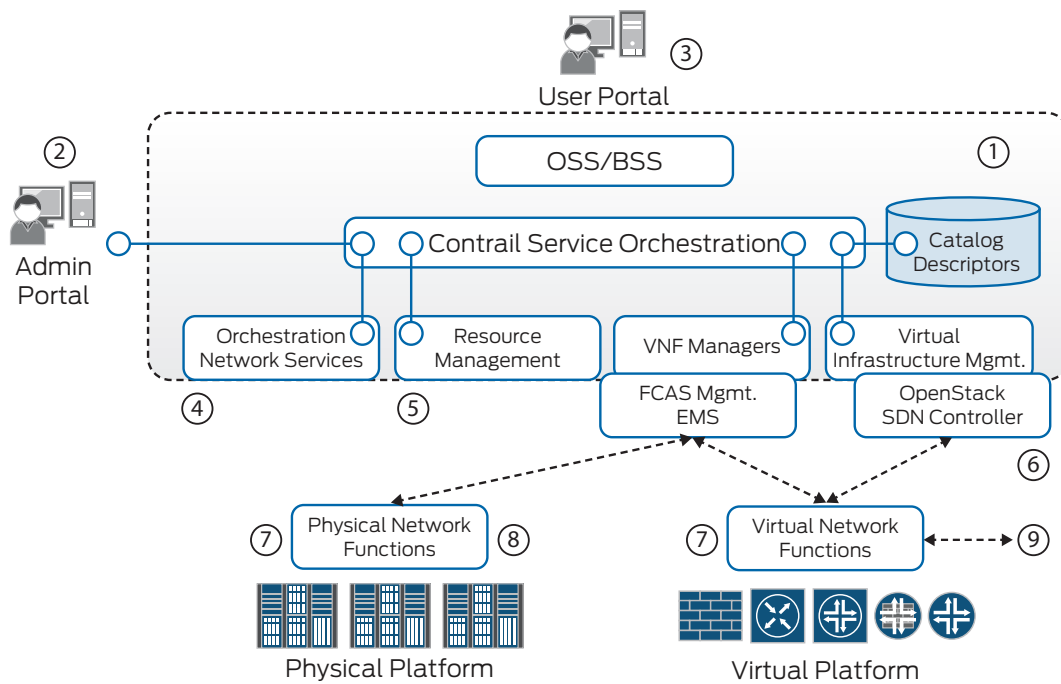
3
User Portal

2
Admin Portal

1
OSS/BSS

Contrail Service Orchestration

Catalog Descriptors

Orchestration Network Services

Resource Management

VNF Managers

Virtual Infrastructure Mgmt.

4

5

FCAS Mgmt. EMS

OpenStack SDN Controller

6

7
Physical Network Functions
8

7
Virtual Network Functions
9

Physical Platform

Virtual Platform